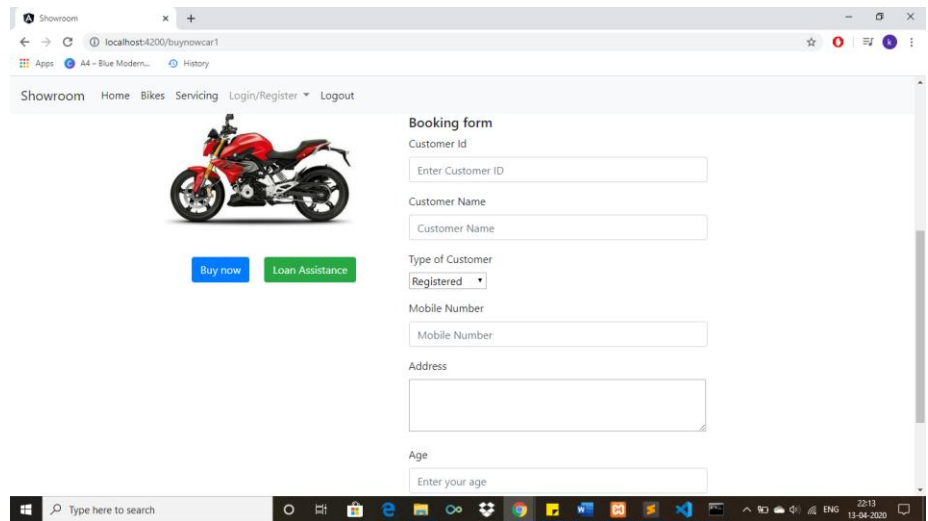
Showroom ×  +

localhost:4200/buynowcar1

Apps  A4 – Blue Modern...  History

Showroom  Home  Bikes  Servicing  Login/Register ▾  Logout

Buy now  Loan Assistance

Booking form

Customer Id

Enter Customer ID

Customer Name

Customer Name

Type of Customer

Registered

Mobile Number

Mobile Number

Address

Age

Enter your age

Type here to search

ENG  22:13  13-04-2020